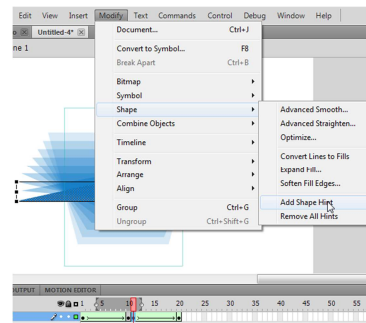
Edit View Insert Modify Text Commands Control Debug Window Help

Untitled-4*

ne 1

Document... Ctrl+J
Convert to Symbol... F8
Break Apart Ctrl+B
Bitmap
Symbol
Shape
Combine Objects
Timeline
Transform
Arrange
Align
Group Ctrl+G
Ungroup Ctrl+Shift+G

Advanced Smooth...
Advanced Straighten...
Optimize...
Convert Lines to Fills
Expand Fill...
Soften Fill Edges...
Add Shape Hint
Remove All Hints

OUTPUT MOTION EDITOR

5 10 15 20 25 30 35 40 45 50 55